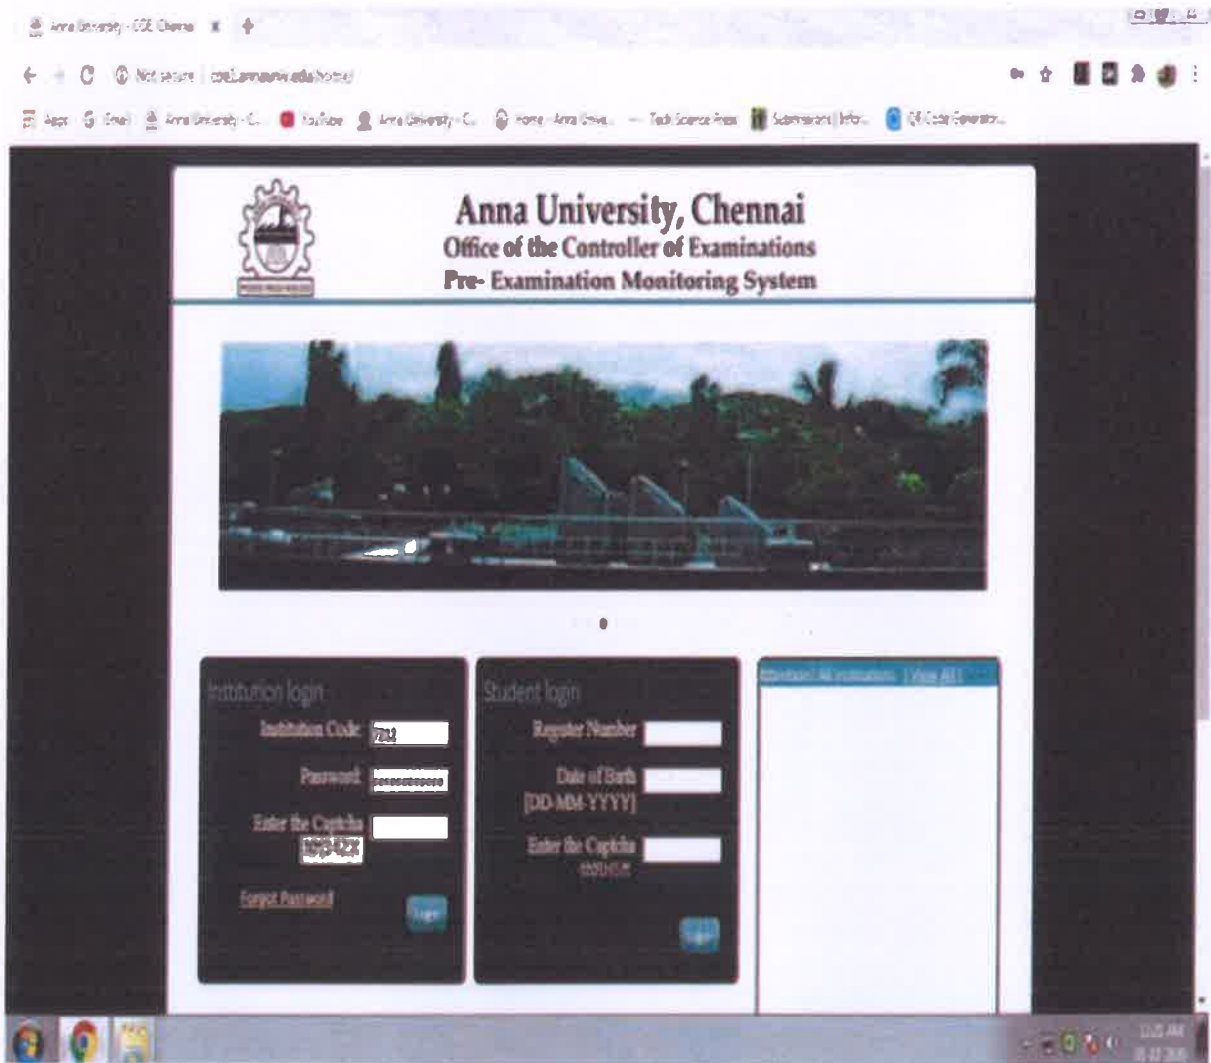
Anna University - COE Chennai

Not secure | coe1.annauniv.edu/home/

Apps Gmail Anna University - C... YouTube Anna University - C... Home - Anna Unive... Tech Science News Submissions | Infor... QR Code Generator

Anna University, Chennai
Office of the Controller of Examinations
Pre- Examination Monitoring System

Institution login

Institution Code: 7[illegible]

Password:

Enter the Captcha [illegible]

Forgot Password

Login

Student login

Register Number

Date of Birth [DD-MM-YYYY]

Enter the Captcha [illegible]

Login

Attention! All institutions | View All

11:25 AM